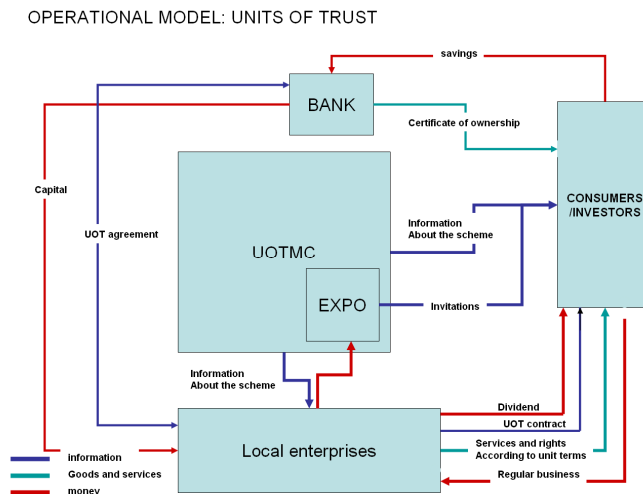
OPERATIONAL MODEL: UNITS OF TRUST

savings

BANK

Certificate of ownership

CONSUMERS /INVESTORS

Capital

UOT agreement

UOTMC

Information About the scheme

EXPO

Invitations

Information About the scheme

Dividend

UOT contract

Local enterprises

Services and rights According to unit terms

Regular business

information

Goods and services

money